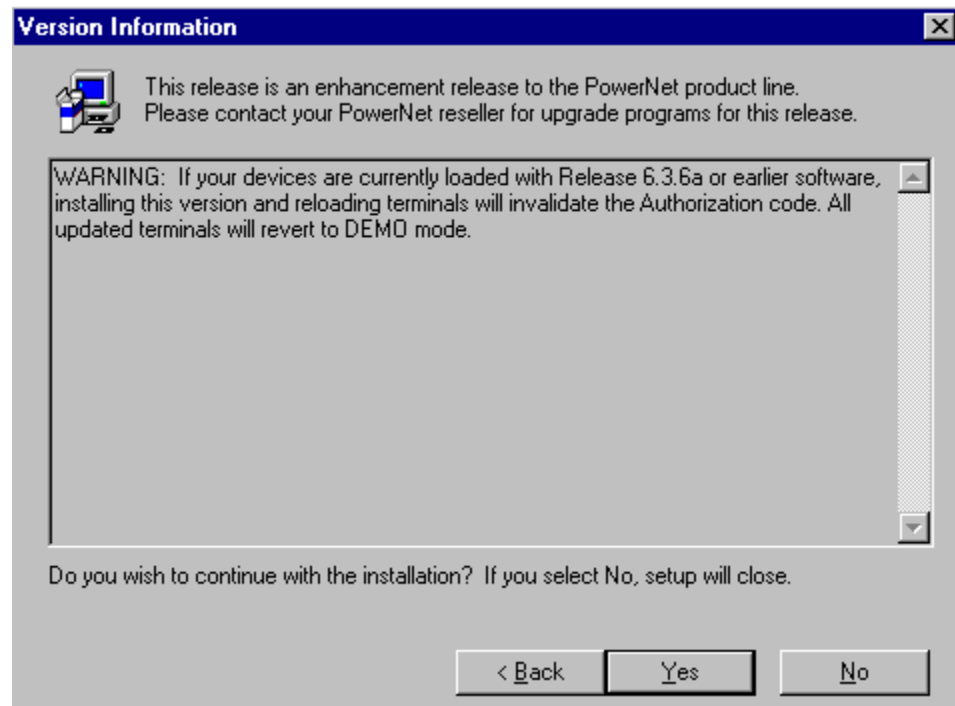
Version Information

This release is an enhancement release to the PowerNet product line.
Please contact your PowerNet reseller for upgrade programs for this release.

WARNING: If your devices are currently loaded with Release 6.3.6a or earlier software, installing this version and reloading terminals will invalidate the Authorization code. All updated terminals will revert to DEMO mode.

Do you wish to continue with the installation? If you select No, setup will close.

< Back
Yes
No